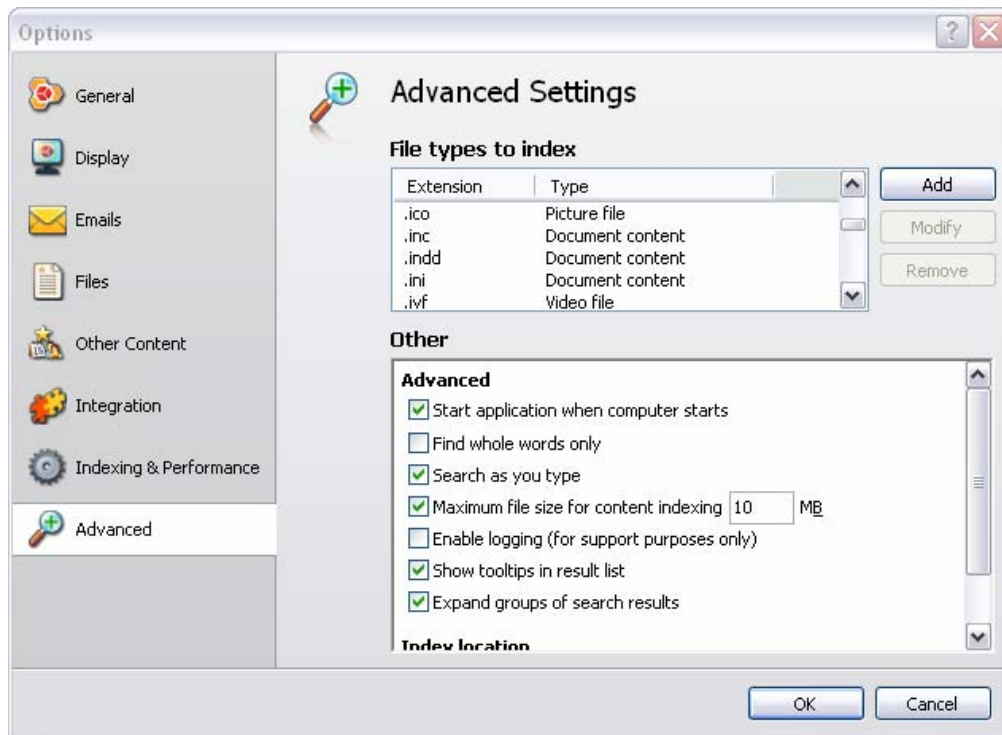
Options

General

Display

Emails

Files

Other Content

Integration

Indexing & Performance

Advanced

Advanced Settings

File types to index

| Extension | Type |
|---|---|
| .ico | Picture file |
| .inc | Document content |
| .indd | Document content |
| .ini | Document content |
| .ivf | Video file |

Add

Modify

Remove

Other

Advanced

Start application when computer starts

Find whole words only

Search as you type

Maximum file size for content indexing 10 MB

Enable logging (for support purposes only)

Show tooltips in result list

Expand groups of search results

Index location

OK

Cancel